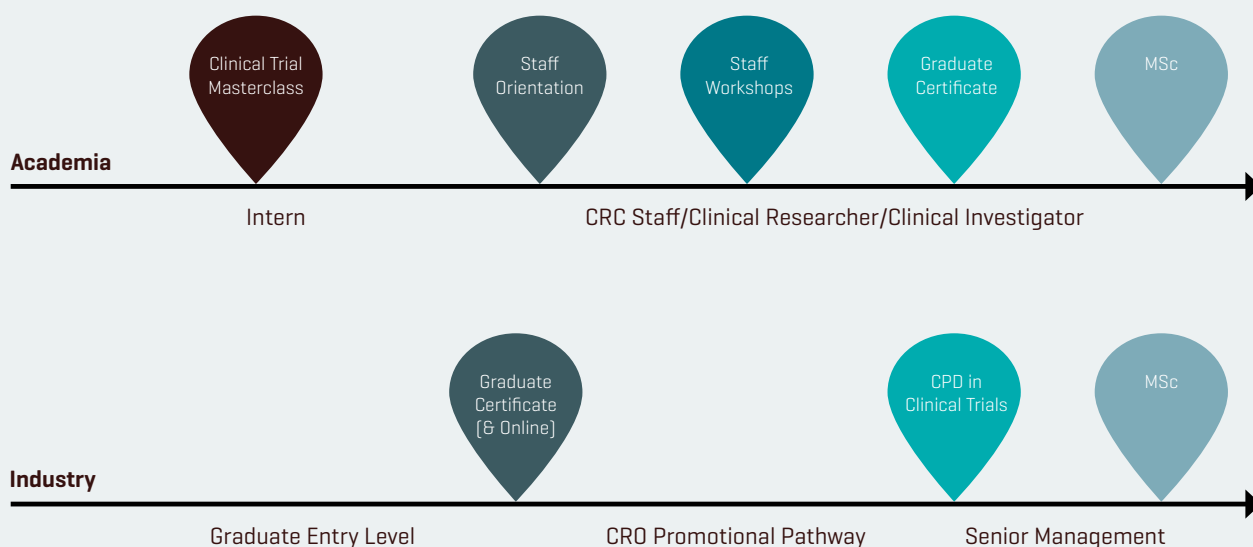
Clinical Trial Masterclass

Staff Orientation

Staff Workshops

Graduate Certificate

MSc

Academia

Intern

CRC Staff/Clinical Researcher/Clinical Investigator

Graduate Certificate (& Online)

CPD in Clinical Trials

MSc

Industry

Graduate Entry Level

CRO Promotional Pathway

Senior Management